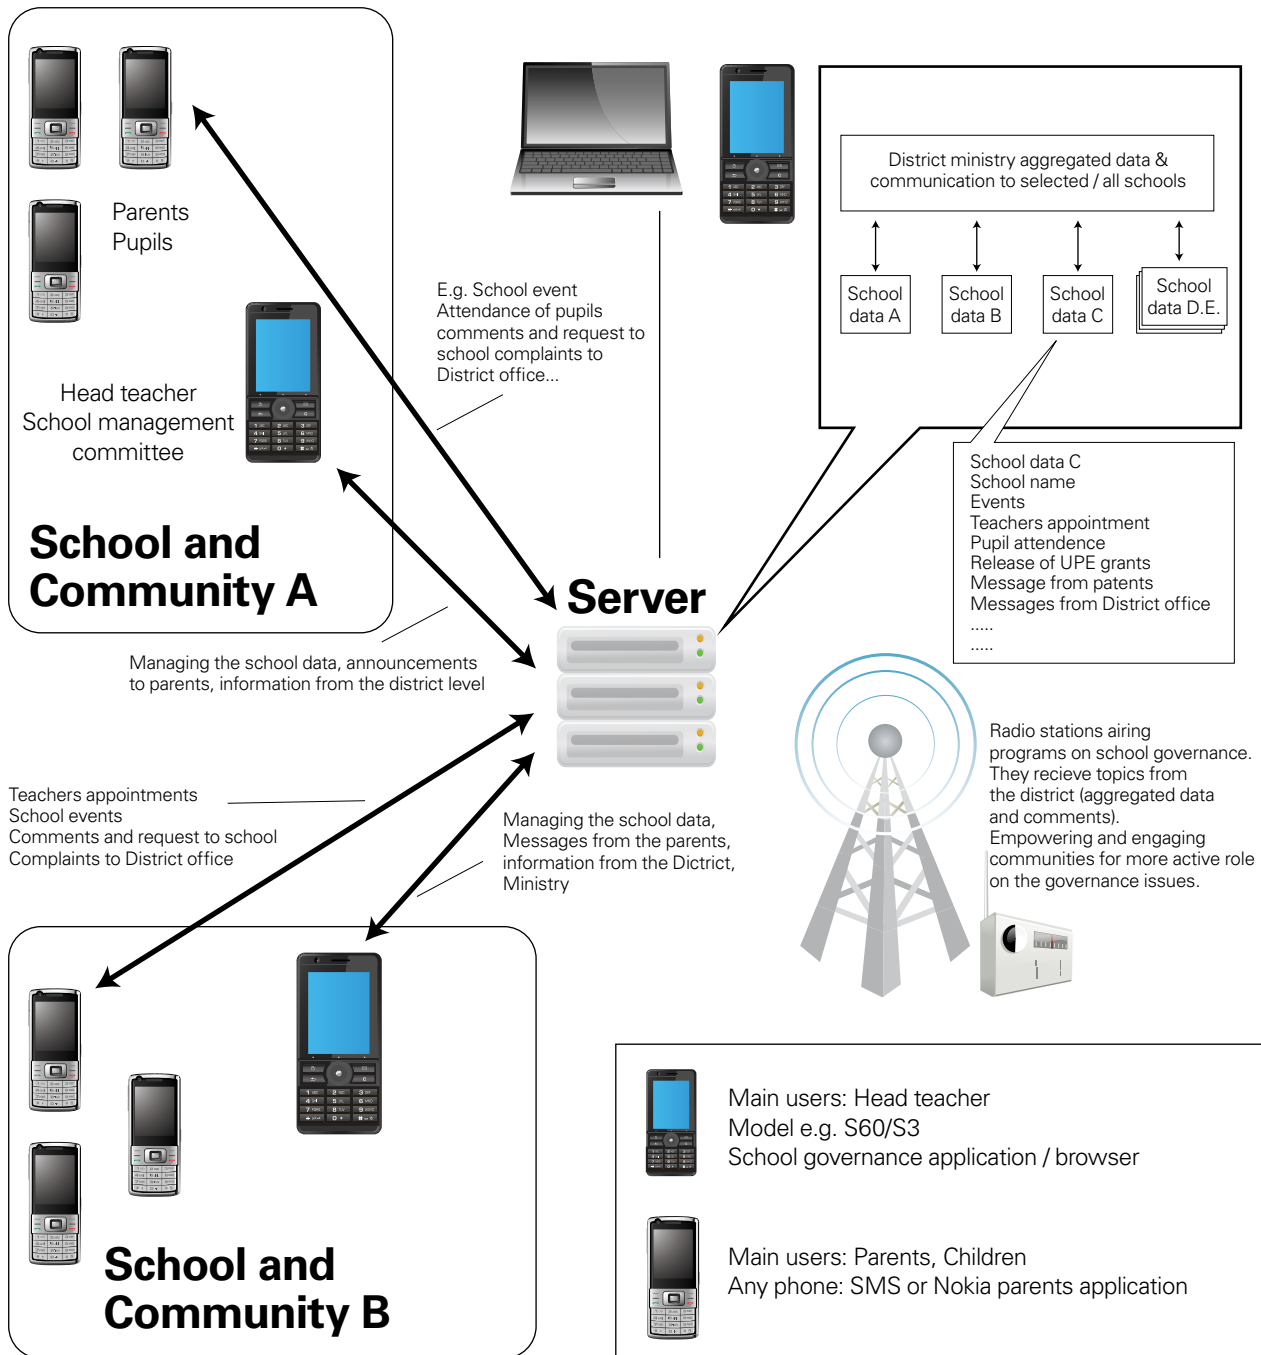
Parents
Pupils

Head teacher
School management committee

School and Community A

E.g. School event
Attendance of pupils
comments and request to school complaints to District office...

District ministry aggregated data & communication to selected / all schools

School data A

School data B

School data C

School data D.E.

School data C
School name
Events
Teachers appointment
Pupil attendence
Release of UPE grants
Message from patents
Messages from District office
.....
.....

Server

Managing the school data, announcements to parents, information from the district level

Radio stations airing programs on school governance. They recieve topics from the district (aggregated data and comments).
Empowering and engaging communities for more active role on the governance issues.

Teachers appointments
School events
Comments and request to school
Complaints to District office

Managing the school data,
Messages from the parents,
information from the Dictrict,
Ministry

School and Community B

Main users: Head teacher
Model e.g. S60/S3
School governance application / browser

Main users: Parents, Children
Any phone: SMS or Nokia parents application